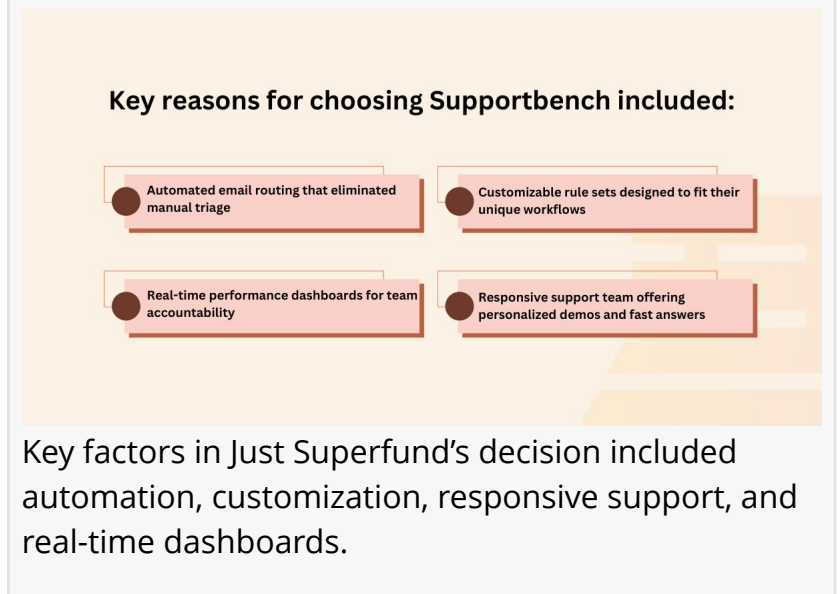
Key reasons for choosing Supportbench included:

Automated email routing that eliminated manual triage

Customizable rule sets designed to fit their unique workflows

Real-time performance dashboards for team accountability

Responsive support team offering personalized demos and fast answers

Key factors in Just Superfund’s decision included automation, customization, responsive support, and real-time dashboards.